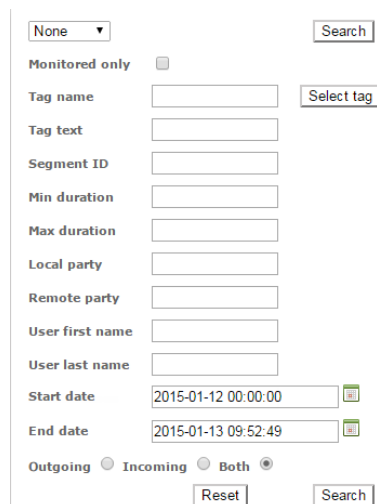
None ▼ Search

Monitored only

Tag name Select tag

Tag text

Segment ID

Min duration

Max duration

Local party

Remote party

User first name

User last name

Start date 2015-01-12 00:00:00

End date 2015-01-13 09:52:49

Outgoing Incoming Both

Reset Search